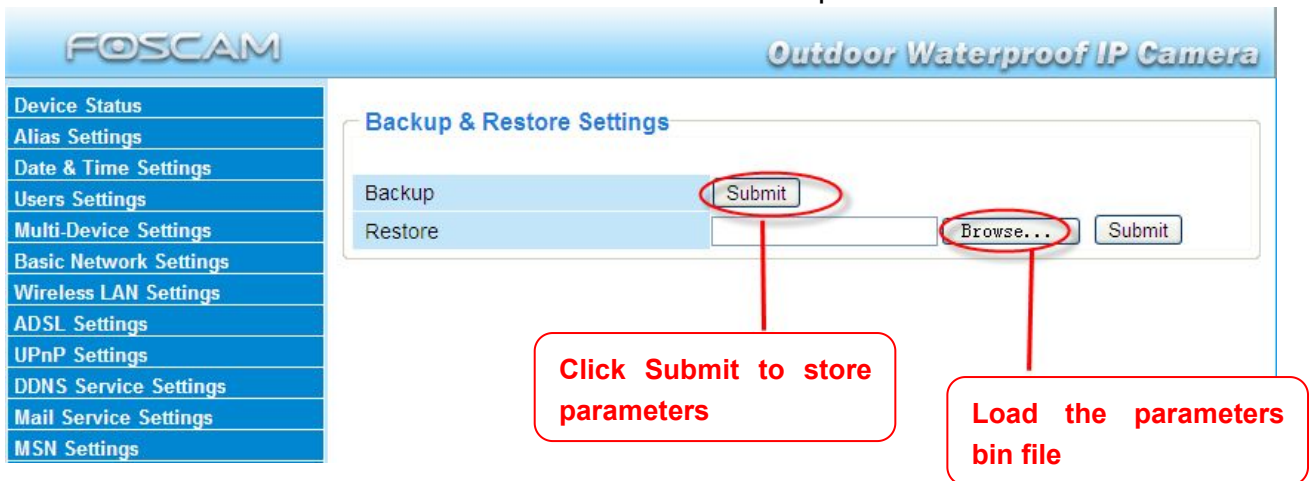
FOSCAM

Outdoor Waterproof IP Camera

Device Status
Alias Settings
Date & Time Settings
Users Settings
Multi-Device Settings
Basic Network Settings
Wireless LAN Settings
ADSL Settings
UPnP Settings
DDNS Service Settings
Mail Service Settings
MSN Settings

Backup & Restore Settings

| | |
|---|---|
| Backup | Submit |
| Restore | Browse... Submit |

Click Submit to store parameters

Load the parameters bin file